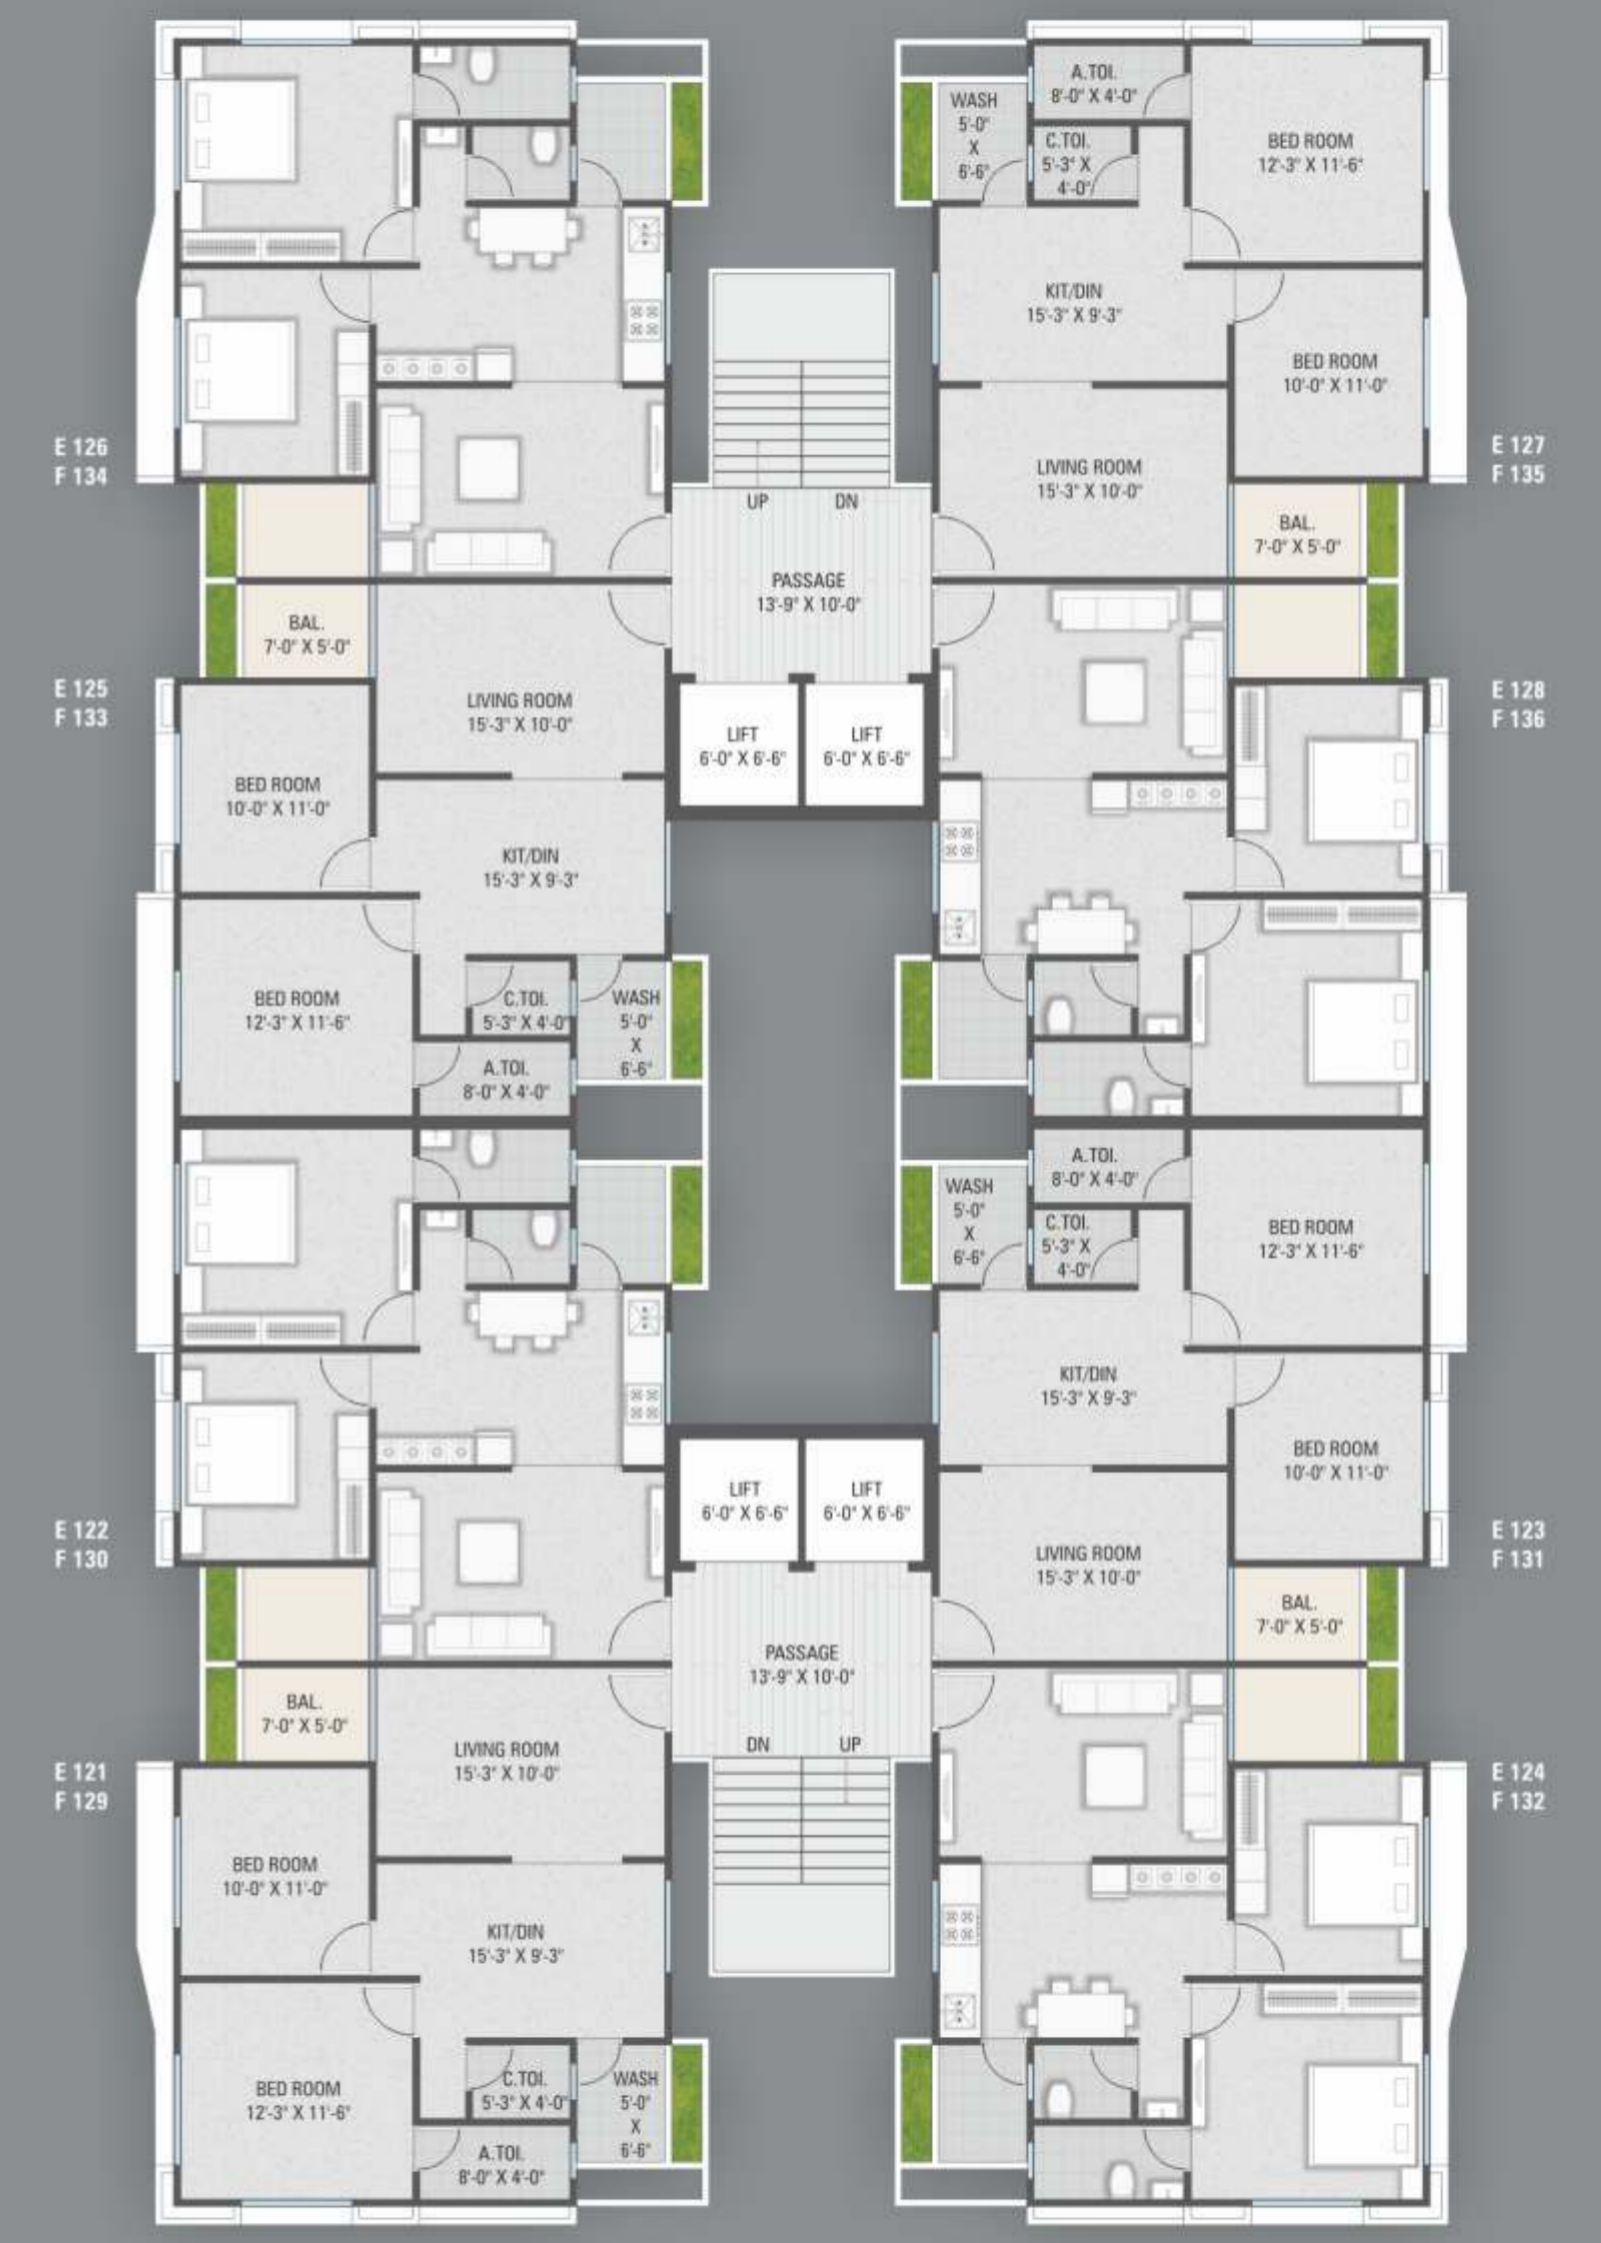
A.TOI.
8'-0" X 4'-0"

WASH
5'-0"
X
6'-6"

C.TOI.
5'-3" X
4'-0"

BED ROOM
12'-3" X 11'-6"

KIT/DIN
15'-3" X 9'-3"

BED ROOM
10'-0" X 11'-0"

E 126
F 134

E 127
F 135

LIVING ROOM
15'-3" X 10'-0"

UP DN

BAL.
7'-0" X 5'-0"

PASSAGE
13'-9" X 10'-0"

BAL.
7'-0" X 5'-0"

E 125
F 133

E 128
F 136

LIVING ROOM
15'-3" X 10'-0"

LIFT
6'-0" X 6'-6"

LIFT
6'-0" X 6'-6"

BED ROOM
10'-0" X 11'-0"

KIT/DIN
15'-3" X 9'-3"

BED ROOM
12'-3" X 11'-6"

C.TOI.
5'-3" X 4'-0"

WASH
5'-0"
X
6'-6"

A.TOI.
8'-0" X 4'-0"

A.TOI.
8'-0" X 4'-0"

WASH
5'-0"
X
6'-6"

C.TOI.
5'-3" X
4'-0"

BED ROOM
12'-3" X 11'-6"

KIT/DIN
15'-3" X 9'-3"

BED ROOM
10'-0" X 11'-0"

LIFT
6'-0" X 6'-6"

LIFT
6'-0" X 6'-6"

E 122
F 130

E 123
F 131

LIVING ROOM
15'-3" X 10'-0"

BAL.
7'-0" X 5'-0"

PASSAGE
13'-9" X 10'-0"

BAL.
7'-0" X 5'-0"

LIVING ROOM
15'-3" X 10'-0"

DN UP

E 121
F 129

E 124
F 132

BED ROOM
10'-0" X 11'-0"

KIT/DIN
15'-3" X 9'-3"

BED ROOM
12'-3" X 11'-6"

C.TOI.
5'-3" X 4'-0"

WASH
5'-0"
X
6'-6"

A.TOI.
8'-0" X 4'-0"